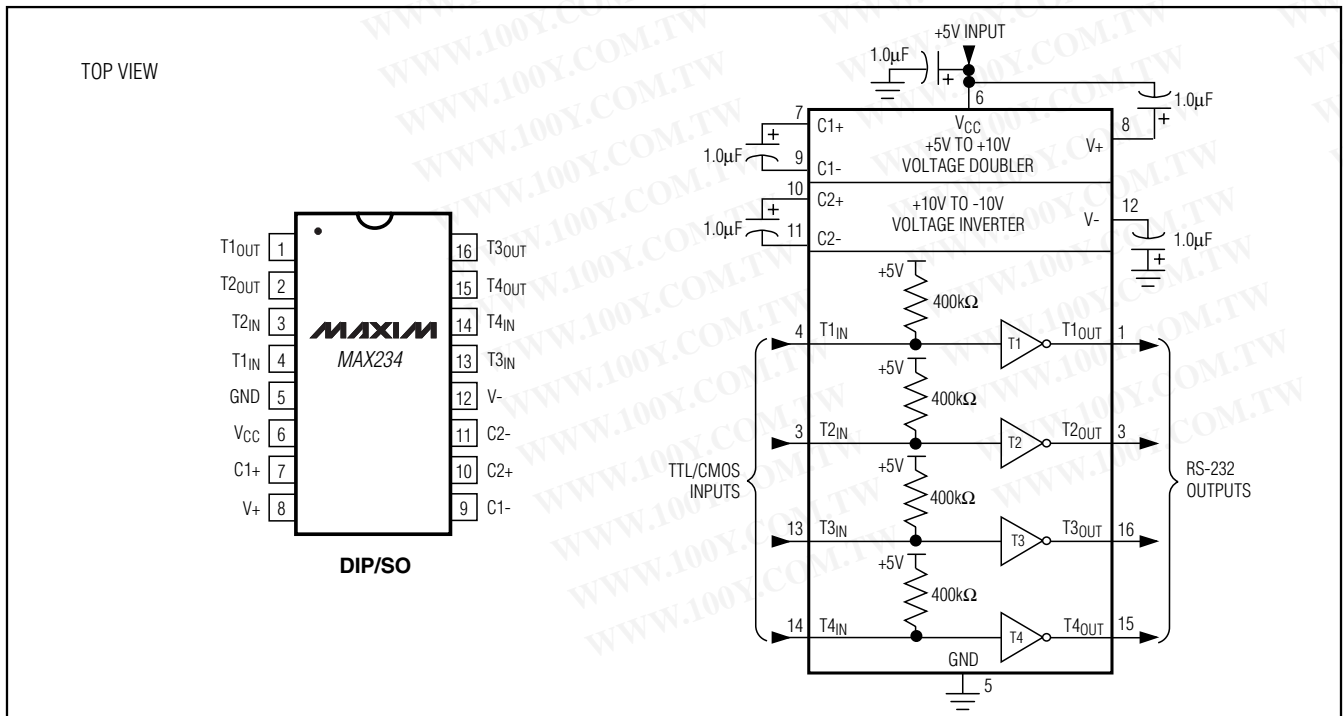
TOP VIEW

| | | | |
|---|---|---|---|
| $T1_{OUT}$ | 1 | 16 | $T3_{OUT}$ |
| $T2_{OUT}$ | 2 | 15 | $T4_{OUT}$ |
| $T2_{IN}$ | 3 | 14 | $T4_{IN}$ |
| $T1_{IN}$ | 4 | 13 | $T3_{IN}$ |
| GND | 5 | 12 | V- |
| $V_{CC}$ | 6 | 11 | C2- |
| C1+ | 7 | 10 | C2+ |
| V+ | 8 | 9 | C1- |

MAXIM
MAX234

DIP/SO

+5V INPUT
1.0μF
6
1.0μF
7 C1+
$V_{CC}$
+5V TO +10V
VOLTAGE DOUBLER
V+ 8
1.0μF 9 C1-
10 C2+
+10V TO -10V
VOLTAGE INVERTER
V- 12
1.0μF 11 C2-
1.0μF
+5V
400kΩ
4 $T1_{IN}$
T1
$T1_{OUT}$ 1
+5V
400kΩ
3 $T2_{IN}$
T2
$T2_{OUT}$ 3
+5V
400kΩ
TTL/CMOS INPUTS
RS-232 OUTPUTS
13 $T3_{IN}$
T3
$T3_{OUT}$ 16
+5V
400kΩ
14 $T4_{IN}$
T4
$T4_{OUT}$ 15
GND
5

WWW.100Y.COM.TW